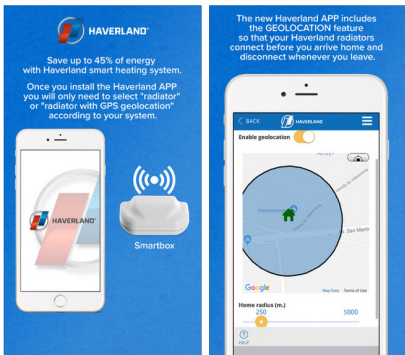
HAVERLAND

Save up to 45% of energy with Haverland smart heating system.

Once you install the Haverland APP you will only need to select "radiator" or "radiator with GPS geolocation" according to your system.

HAVERLAND

Smartbox

The new Haverland APP includes the GEOLOCATION feature so that your Haverland radiators connect before you arrive home and disconnect whenever you leave.

< BACK HAVERLAND

Enable geolocation

Google Map data Terms of Use

Home radius (m.)

250 5000

HELP